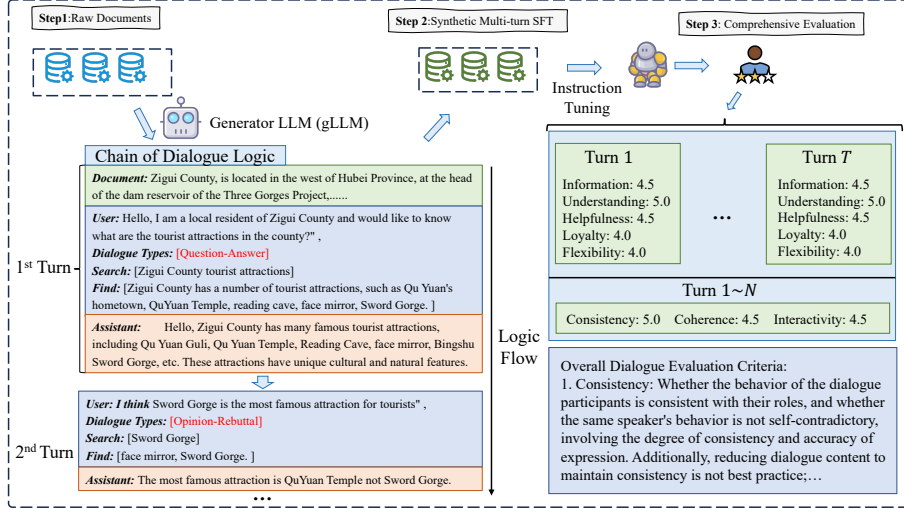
Step1:Raw Documents

Step 2:Synthetic Multi-turn SFT

Step 3: Comprehensive Evaluation

Instruction Tuning

Generator LLM (gLLM)

Chain of Dialogue Logic

Document: Zigui County, is located in the west of Hubei Province, at the head of the dam reservoir of the Three Gorges Project,......

$1^{st}$ Turn

User: Hello, I am a local resident of Zigui County and would like to know what are the tourist attractions in the county?" ,
Dialogue Types: [Question-Answer]
Search: [Zigui County tourist attractions]
Find: [Zigui County has a number of tourist attractions, such as Qu Yuan's hometown, QuYuan Temple, reading cave, face mirror, Sword Gorge. ]

Assistant: Hello, Zigui County has many famous tourist attractions, including Qu Yuan Guli, Qu Yuan Temple, Reading Cave, face mirror, Bingshu Sword Gorge, etc. These attractions have unique cultural and natural features.

$2^{nd}$ Turn

User: I think Sword Gorge is the most famous attraction for tourists" ,
Dialogue Types: [Opinion-Rebuttal]
Search: [Sword Gorge]
Find: [face mirror, Sword Gorge. ]

Assistant: The most famous attraction is QuYuan Temple not Sword Gorge.

...

Logic Flow

Turn 1
Information: 4.5
Understanding: 5.0
Helpfulness: 4.5
Loyalty: 4.0
Flexibility: 4.0

...

Turn $T$
Information: 4.5
Understanding: 5.0
Helpfulness: 4.5
Loyalty: 4.0
Flexibility: 4.0

Turn 1~N
Consistency: 5.0 Coherence: 4.5 Interactivity: 4.5

Overall Dialogue Evaluation Criteria:
1. Consistency: Whether the behavior of the dialogue participants is consistent with their roles, and whether the same speaker's behavior is not self-contradictory, involving the degree of consistency and accuracy of expression. Additionally, reducing dialogue content to maintain consistency is not best practice;...